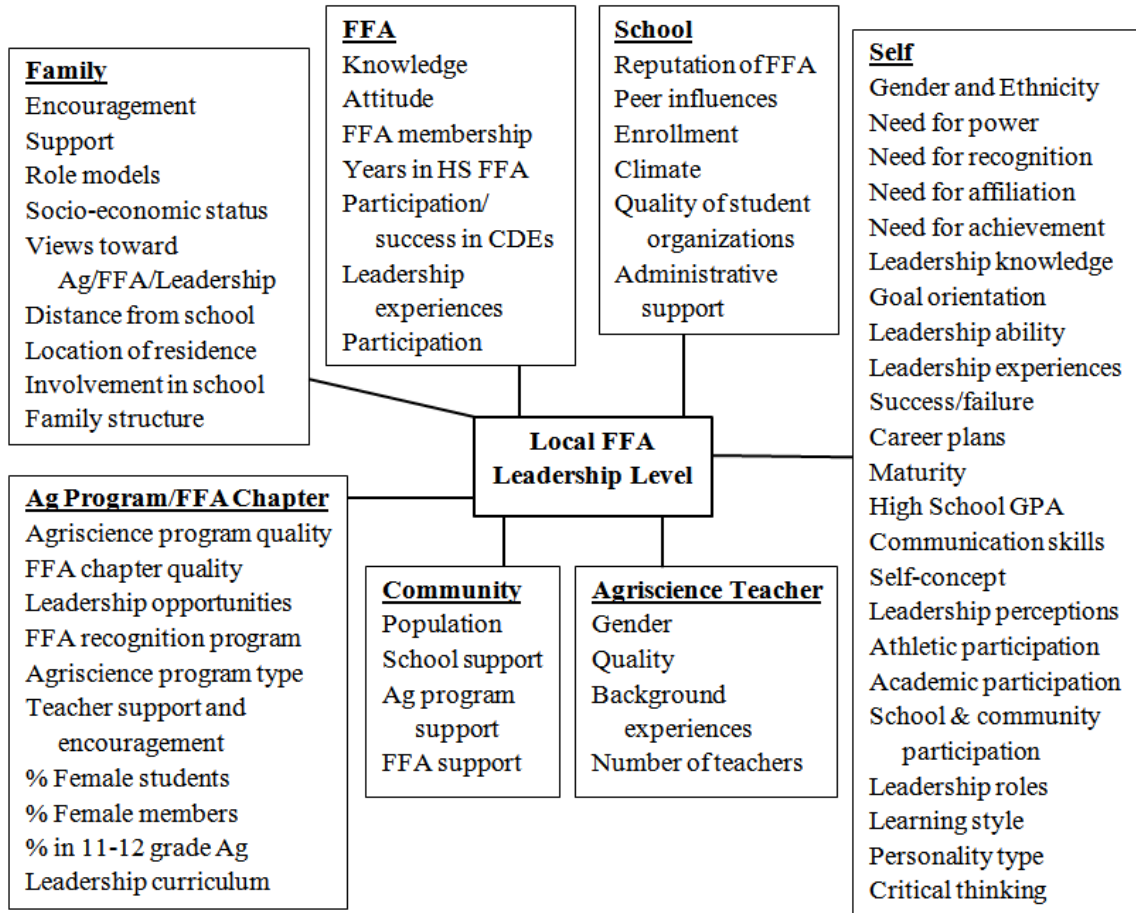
Family
Encouragement
Support
Role models
Socio-economic status
Views toward Ag/FFA/Leadership
Distance from school
Location of residence
Involvement in school
Family structure

FFA
Knowledge
Attitude
FFA membership
Years in HS FFA
Participation/ success in CDEs
Leadership experiences
Participation

School
Reputation of FFA
Peer influences
Enrollment
Climate
Quality of student organizations
Administrative support

Self
Gender and Ethnicity
Need for power
Need for recognition
Need for affiliation
Need for achievement
Leadership knowledge
Goal orientation
Leadership ability
Leadership experiences
Success/failure
Career plans
Maturity
High School GPA
Communication skills
Self-concept
Leadership perceptions
Athletic participation
Academic participation
School & community participation
Leadership roles
Learning style
Personality type
Critical thinking

Local FFA Leadership Level

Ag Program/FFA Chapter
Agriscience program quality
FFA chapter quality
Leadership opportunities
FFA recognition program
Agriscience program type
Teacher support and encouragement
% Female students
% Female members
% in 11-12 grade Ag
Leadership curriculum

Community
Population
School support
Ag program support
FFA support

Agriscience Teacher
Gender
Quality
Background experiences
Number of teachers